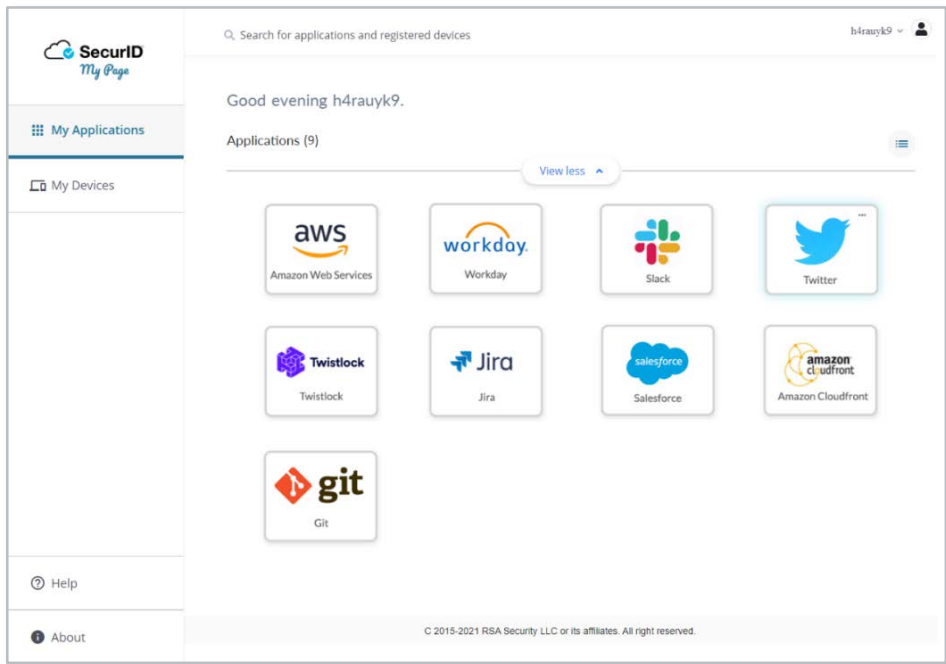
SecurID
My Page

My Applications

My Devices

Help

About

Search for applications and registered devices

h4rauyk9

Good evening h4rauyk9.

Applications (9)

View less

aws
Amazon Web Services

workday.
Workday

Slack

Twitter

Twistlock
Twistlock

Jira
Jira

salesforce
Salesforce

amazon cloudfront
Amazon Cloudfront

git
Git

C 2015-2021 RSA Security LLC or its affiliates. All right reserved.